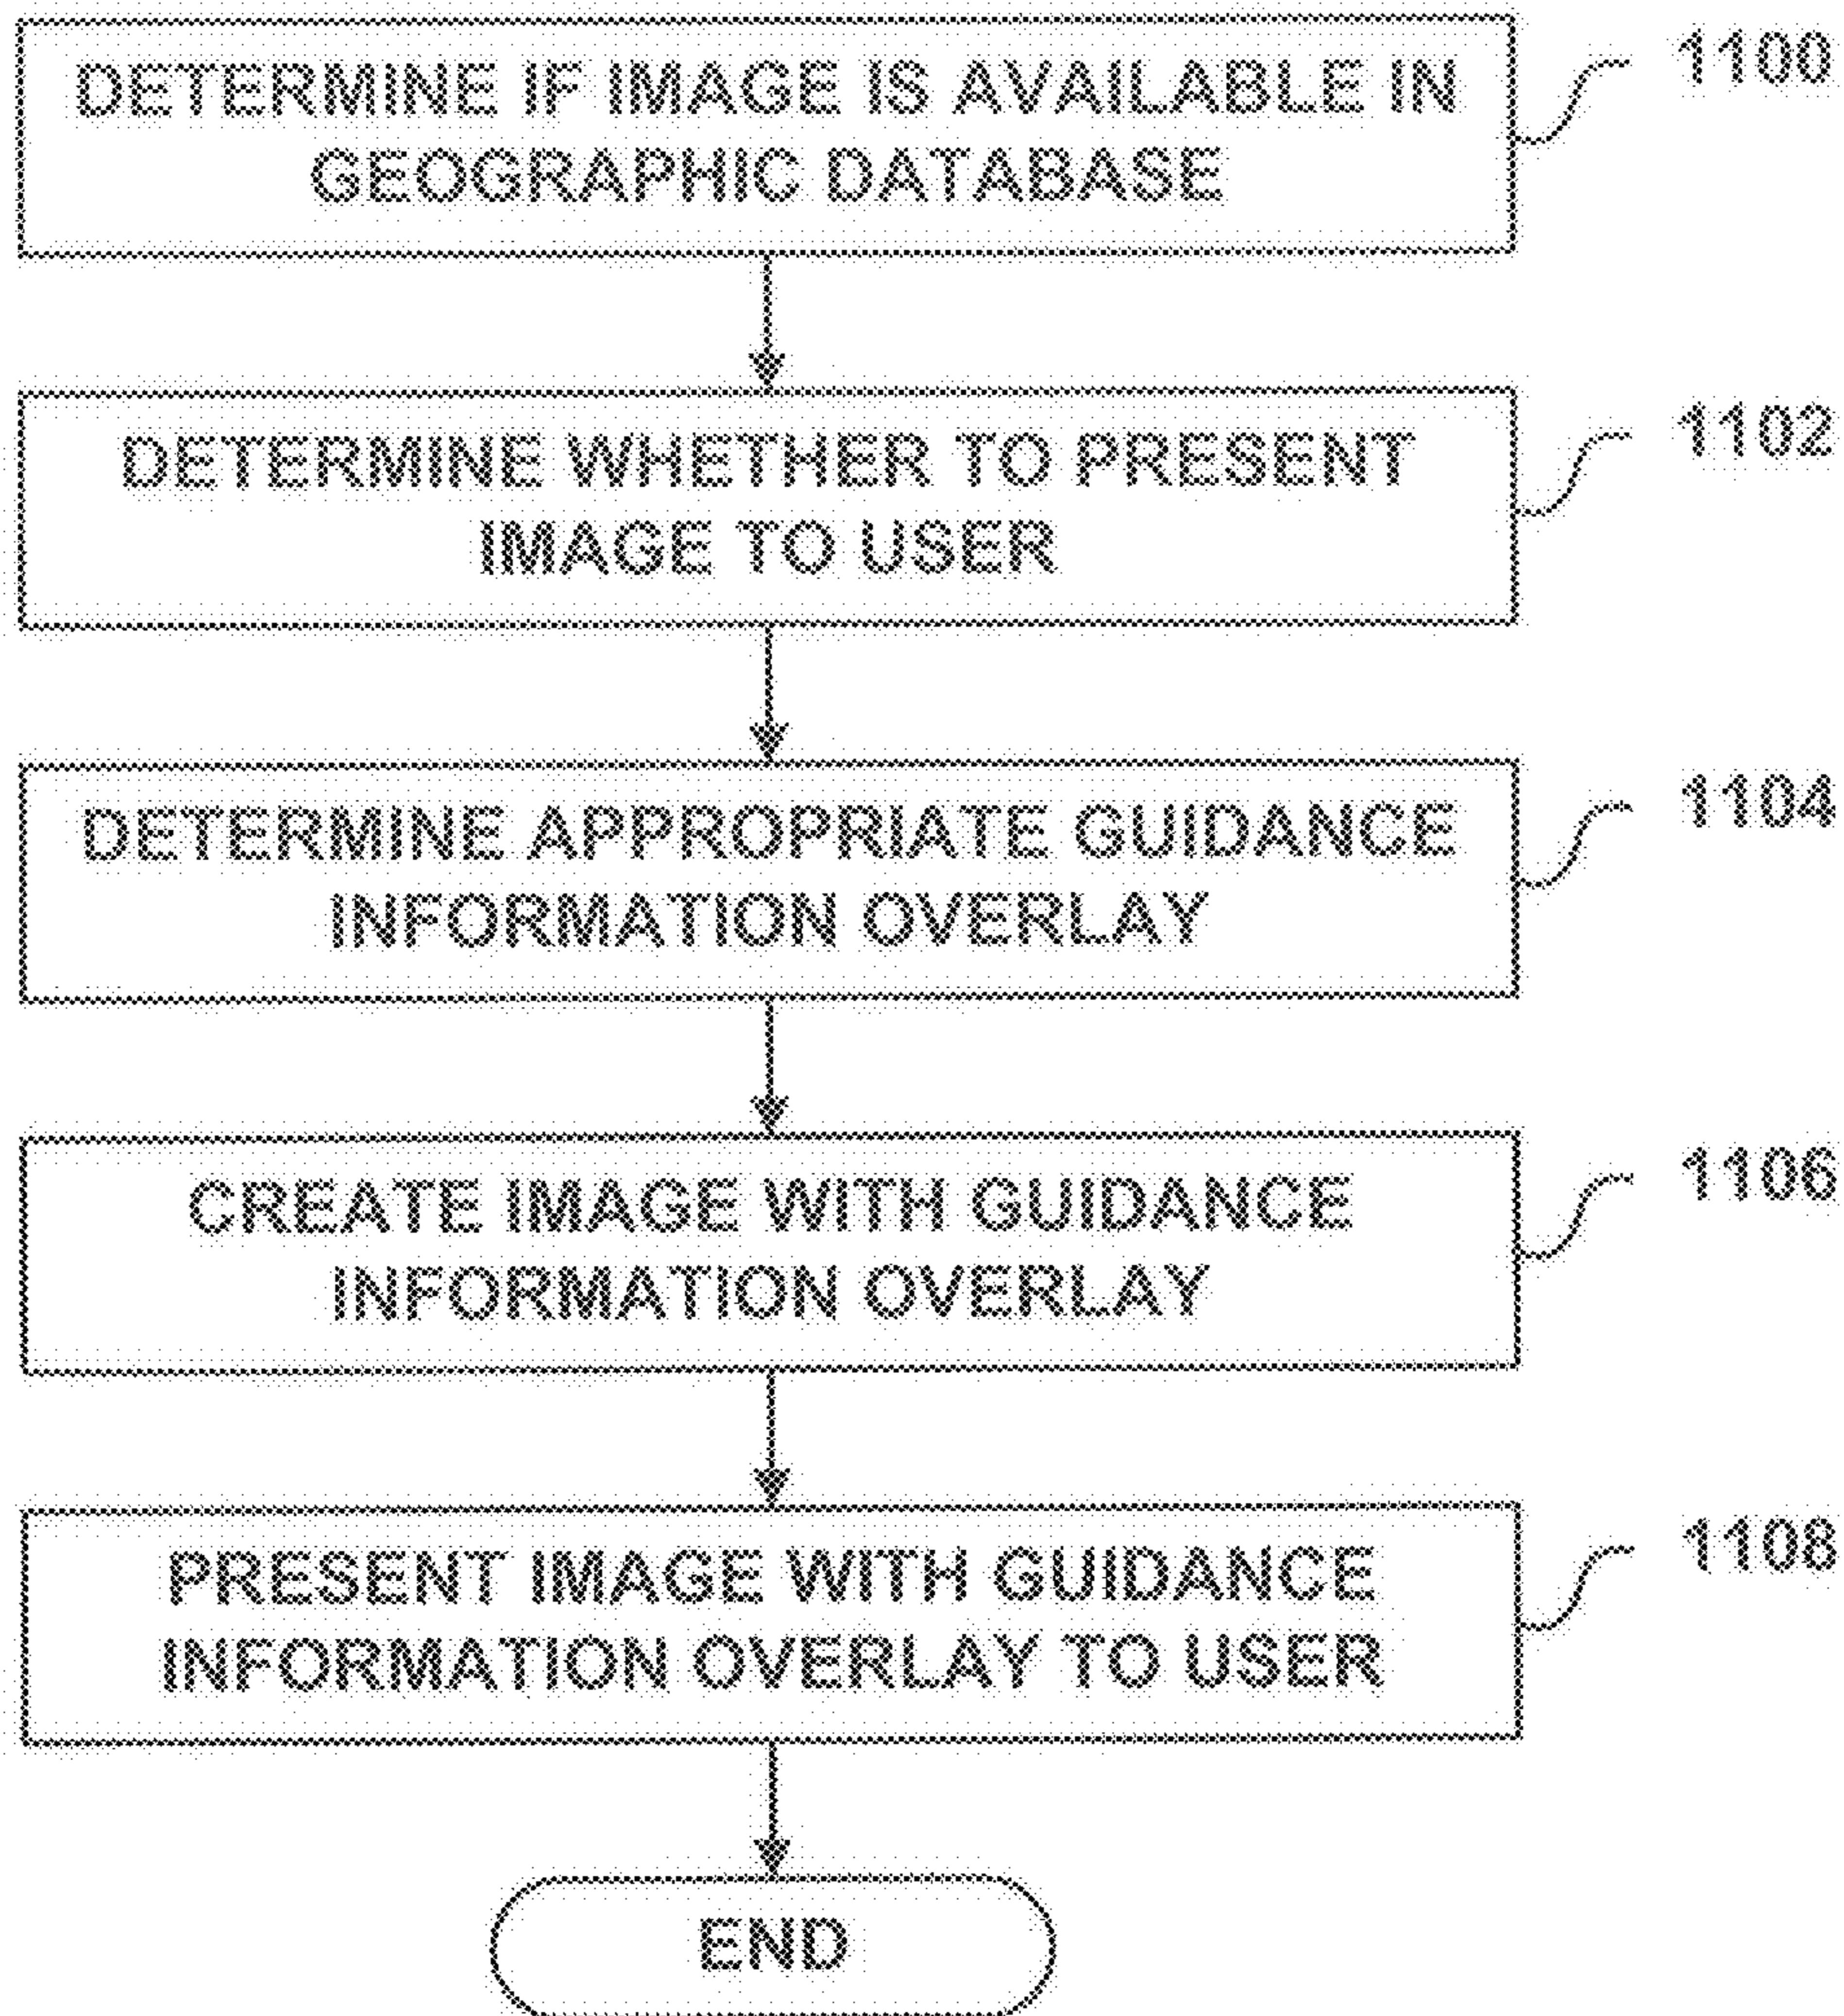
DETERMINE IF IMAGE IS AVAILABLE IN GEOGRAPHIC DATABASE

1100

DETERMINE WHETHER TO PRESENT IMAGE TO USER

1102

DETERMINE APPROPRIATE GUIDANCE INFORMATION OVERLAY

1104

CREATE IMAGE WITH GUIDANCE INFORMATION OVERLAY

1106

PRESENT IMAGE WITH GUIDANCE INFORMATION OVERLAY TO USER

1108

END